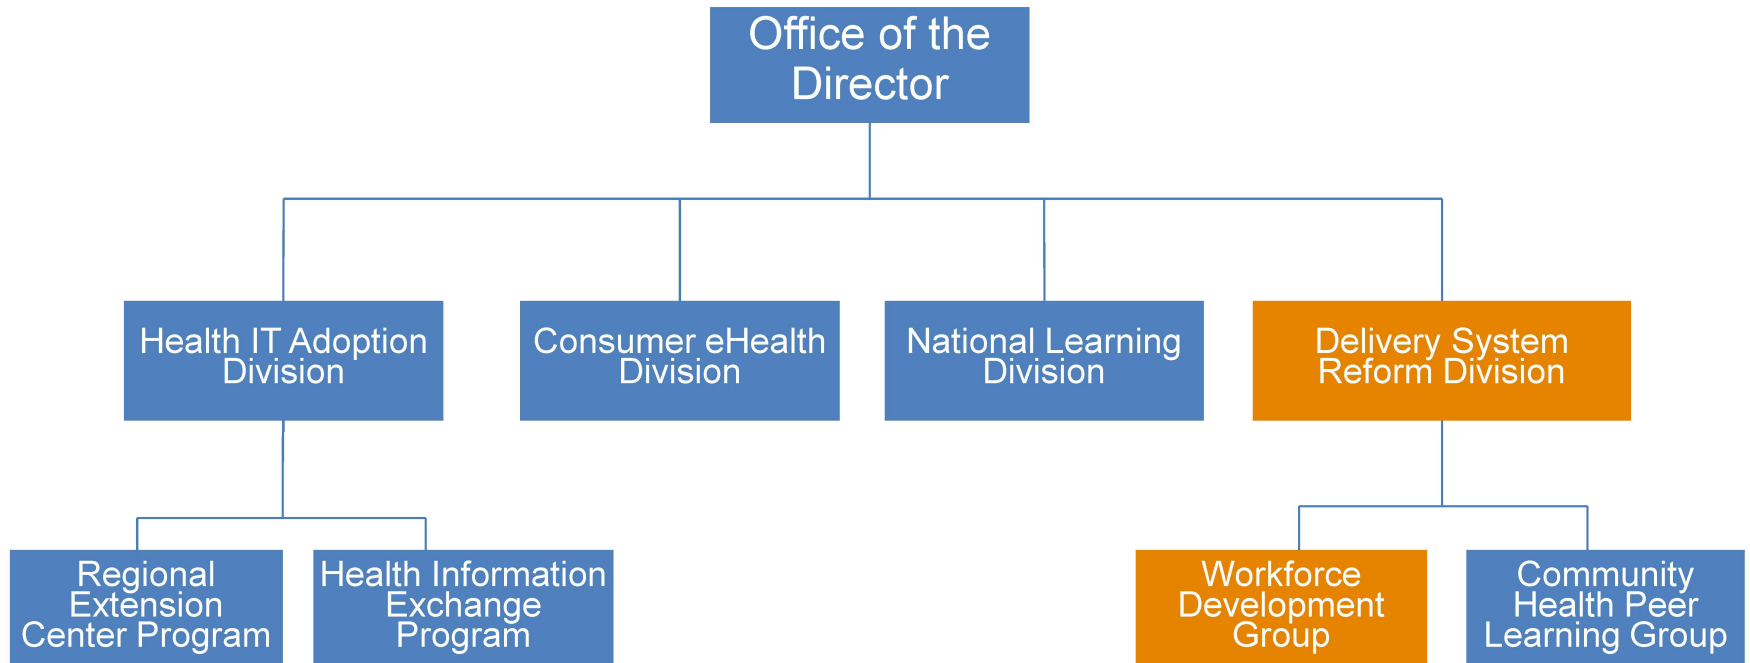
Office of the Director

Health IT Adoption Division

Consumer eHealth Division

National Learning Division

Delivery System Reform Division

Regional Extension Center Program

Health Information Exchange Program

Workforce Development Group

Community Health Peer Learning Group